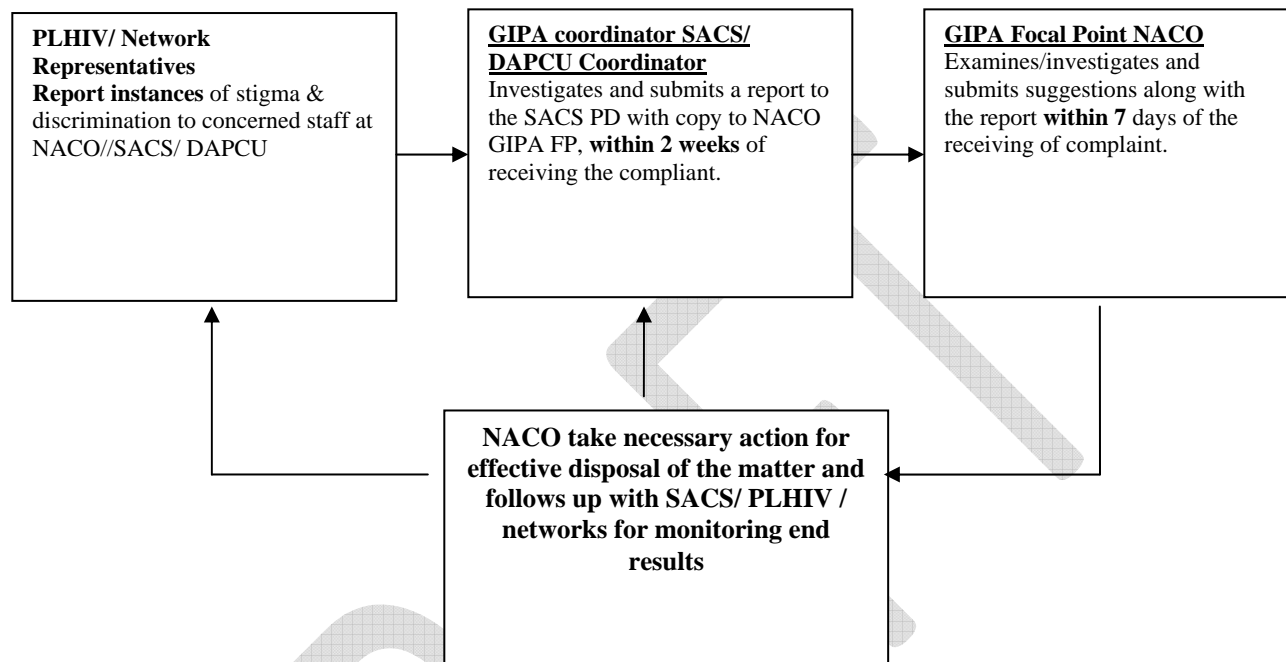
PLHIV/ Network Representatives
Report instances of stigma & discrimination to concerned staff at NACO//SACS/ DAPCU

GIPA coordinator SACS/ DAPCU Coordinator
Investigates and submits a report to the SACS PD with copy to NACO GIPA FP, within 2 weeks of receiving the compliant.

GIPA Focal Point NACO
Examines/investigates and submits suggestions along with the report within 7 days of the receiving of complaint.

NACO take necessary action for effective disposal of the matter and follows up with SACS/ PLHIV / networks for monitoring end results